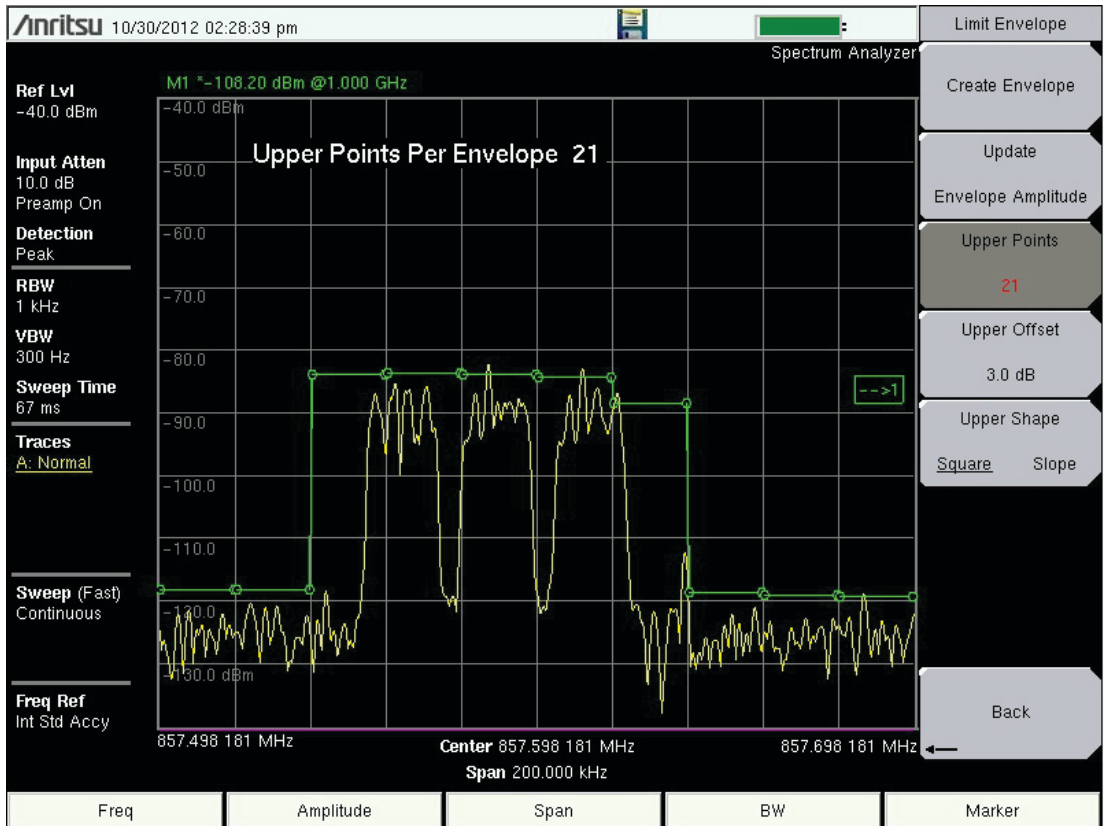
/nritsu 10/30/2012 02:28:39 pm

Spectrum Analyzer

Ref Lvl
-40.0 dBm

Input Atten
10.0 dB
Preamp On

Detection
Peak

RBW
1 kHz

VBW
300 Hz

Sweep Time
67 ms

Traces
A: Normal

Sweep (Fast)
Continuous

Freq Ref
Int Std Accy

M1 *-108.20 dBm @1.000 GHz

-40.0 dBm
-50.0
-60.0
-70.0
-80.0
-90.0
-100.0
-110.0
-120.0
-130.0 dBm

Upper Points Per Envelope 21

-->1

857.498 181 MHz
Center 857.598 181 MHz
Span 200.000 kHz
857.698 181 MHz

Limit Envelope

Create Envelope

Update
Envelope Amplitude

Upper Points
21

Upper Offset
3.0 dB

Upper Shape
Square Slope

Back

Freq
Amplitude
Span
BW
Marker